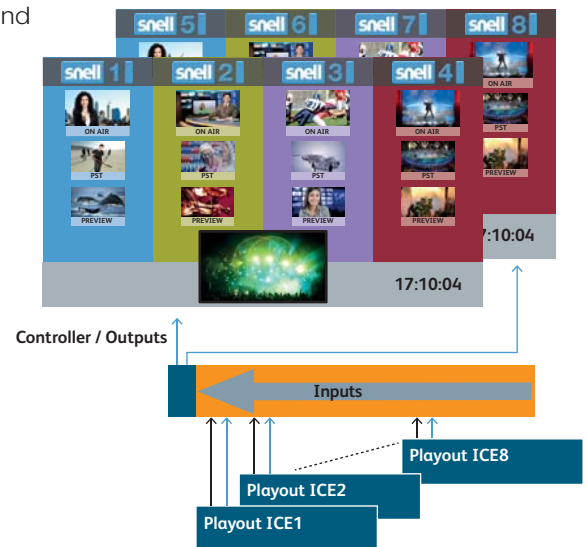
nd

snell 5 snell 6 snell 7 snell 8

snell 1 snell 2 snell 3 snell 4

ON AIR ON AIR ON AIR ON AIR ON AIR

PST PST PST PST PST

PREVIEW PREVIEW PREVIEW PREVIEW PREVIEW

17:10:04

17:10:04

Controller / Outputs

Inputs

Playout ICE8

Playout ICE2

Playout ICE1